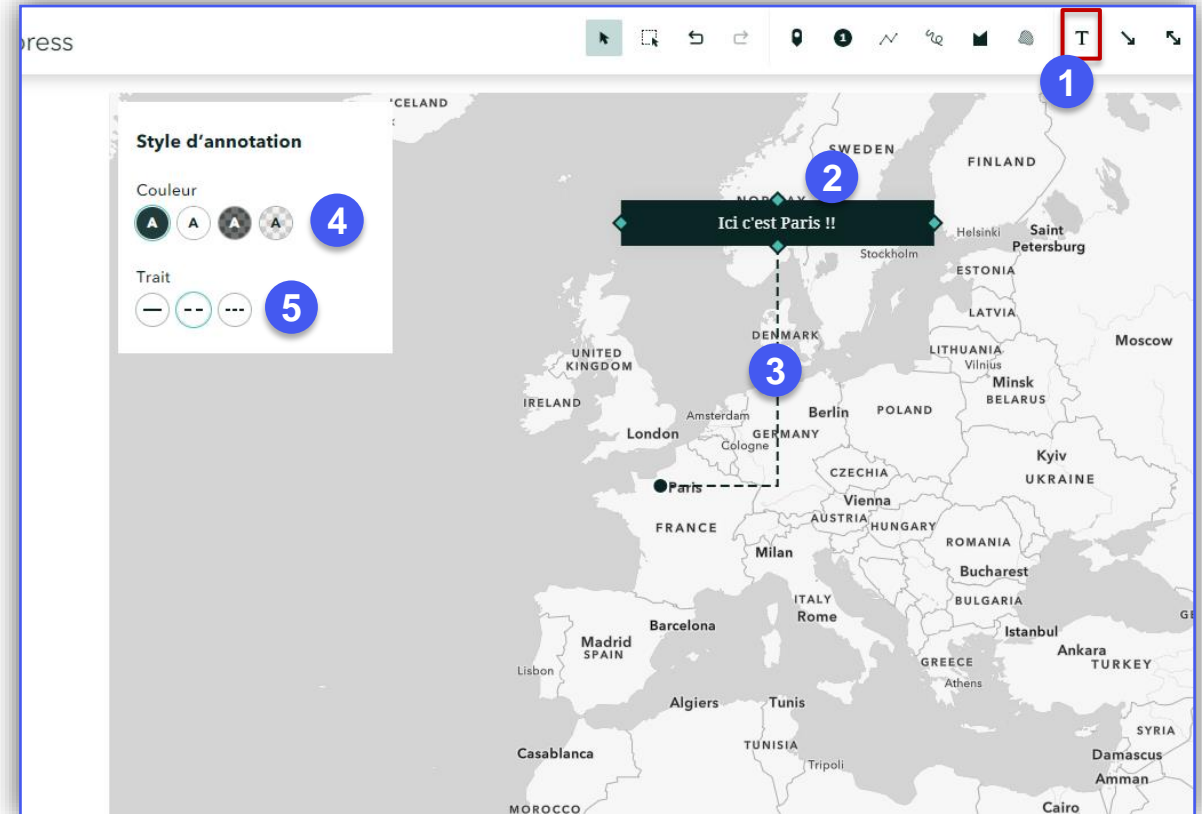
press

T

1

ICELAND

Style d'annotation

Couleur

A A A A

4

Trait

5

SWEDEN

FINLAND

2

NORWAY

Ici c'est Paris !!

Helsinki

Saint Petersburg

Stockholm

ESTONIA

LATVIA

DENMARK

UNITED KINGDOM

3

LITHUANIA

Vilnius

Moscow

Minsk

BELARUS

IRELAND

Amsterdam

Berlin

POLAND

London

GERMANY

Cologne

Kyiv

UKRAINE

Paris

CZECHIA

Vienna

AUSTRIA

HUNGARY

FRANCE

ROMANIA

Milan

Bucharest

BULGARIA

ITALY

Rome

Barcelona

Madrid

SPAIN

Istanbul

Ankara

TURKEY

Lisbon

GREECE

Athens

Algiers

Tunis

TUNISIA

SYRIA

Casablanca

Tripoli

Damascus

Amman

MOROCCO

Cairo